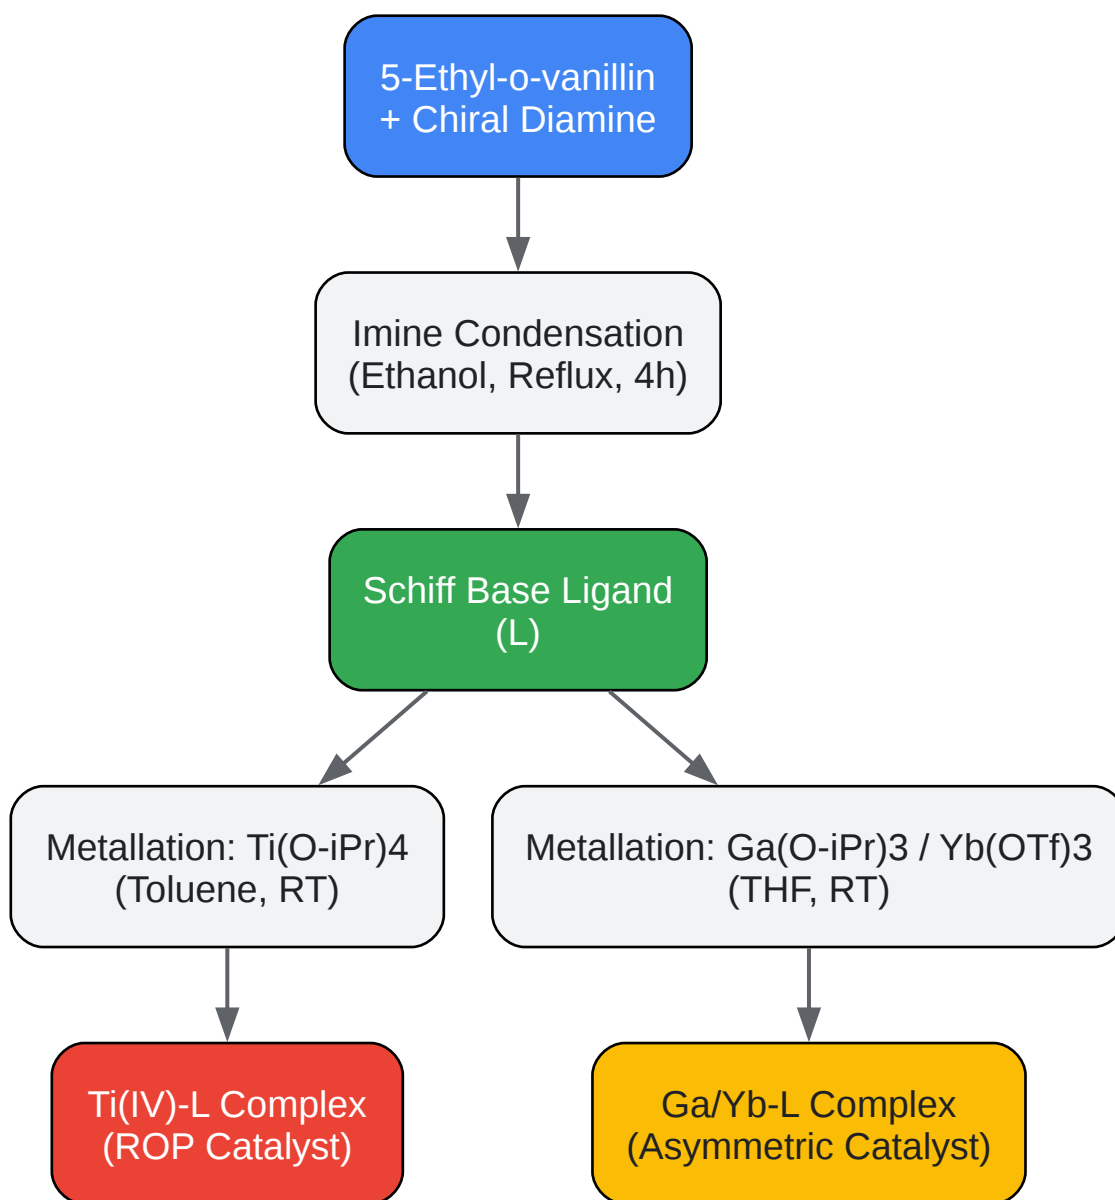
5-Ethyl-o-vanillin
+ Chiral Diamine

Imine Condensation
(Ethanol, Reflux, 4h)

Schiff Base Ligand
(L)

Metallation: Ti(O-iPr)4
(Toluene, RT)

Metallation: Ga(O-iPr)3 / Yb(OTf)3
(THF, RT)

Ti(IV)-L Complex
(ROP Catalyst)

Ga/Yb-L Complex
(Asymmetric Catalyst)